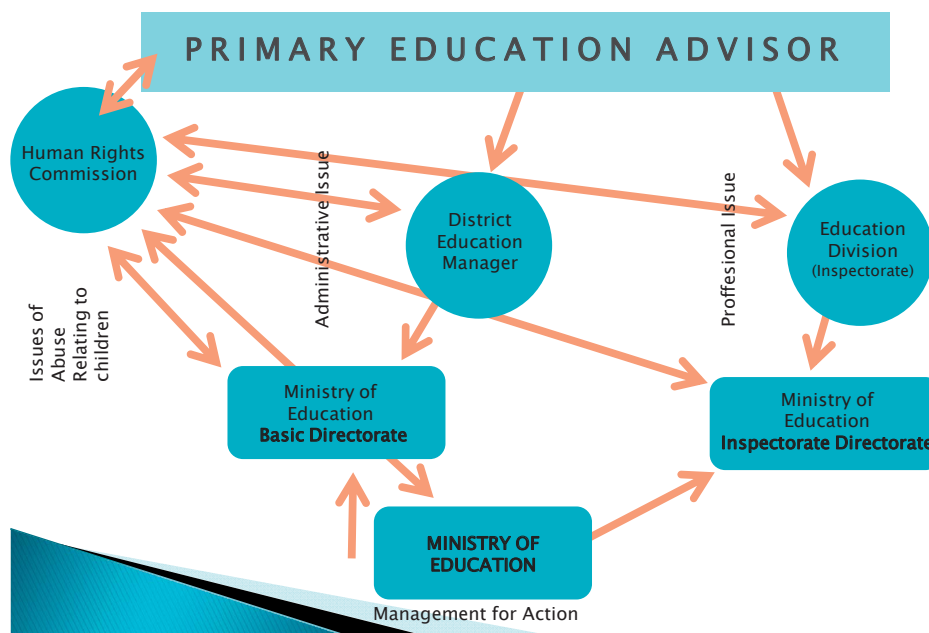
PRIMARY EDUCATION ADVISOR

Human Rights Commission

Administrative Issue

District Education Manager

Proffesional Issue

Education Division (Inspectorate)

Issues of Abuse Relating to children

Ministry of Education Basic Directorate

Ministry of Education Inspectorate Directorate

MINISTRY OF EDUCATION

Management for Action